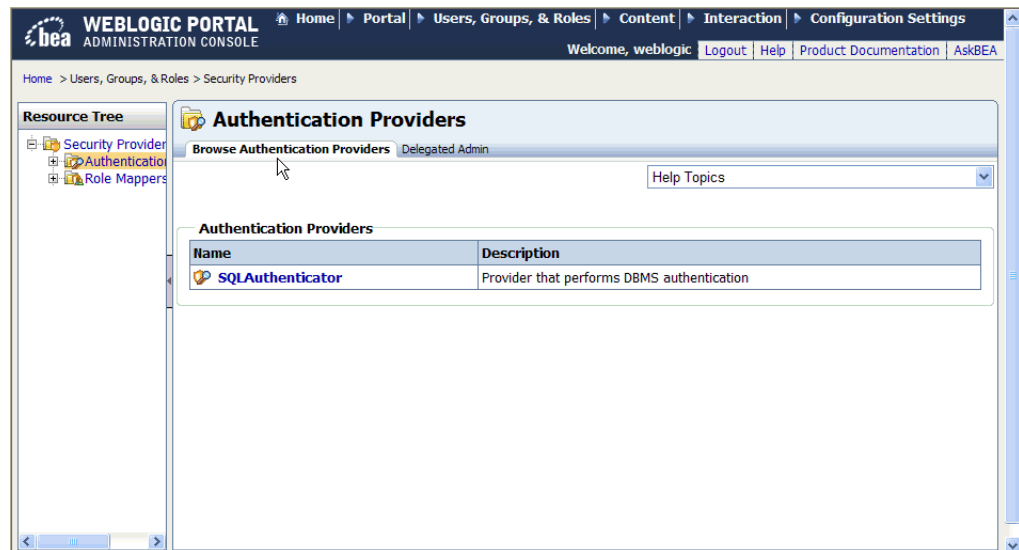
bea WEBLOGIC PORTAL ADMINISTRATION CONSOLE

Home | Portal | Users, Groups, & Roles | Content | Interaction | Configuration Settings

Welcome, weblogic | Logout | Help | Product Documentation | AskBEA

Home > Users, Groups, & Roles > Security Providers

Resource Tree

Security Provider
Authenticatio
Role Mappers

Authentication Providers

Browse Authentication Providers | Delegated Admin

Help Topics

Authentication Providers

| Name | Description |
|---|---|
| SQLAuthenticator | Provider that performs DBMS authentication |